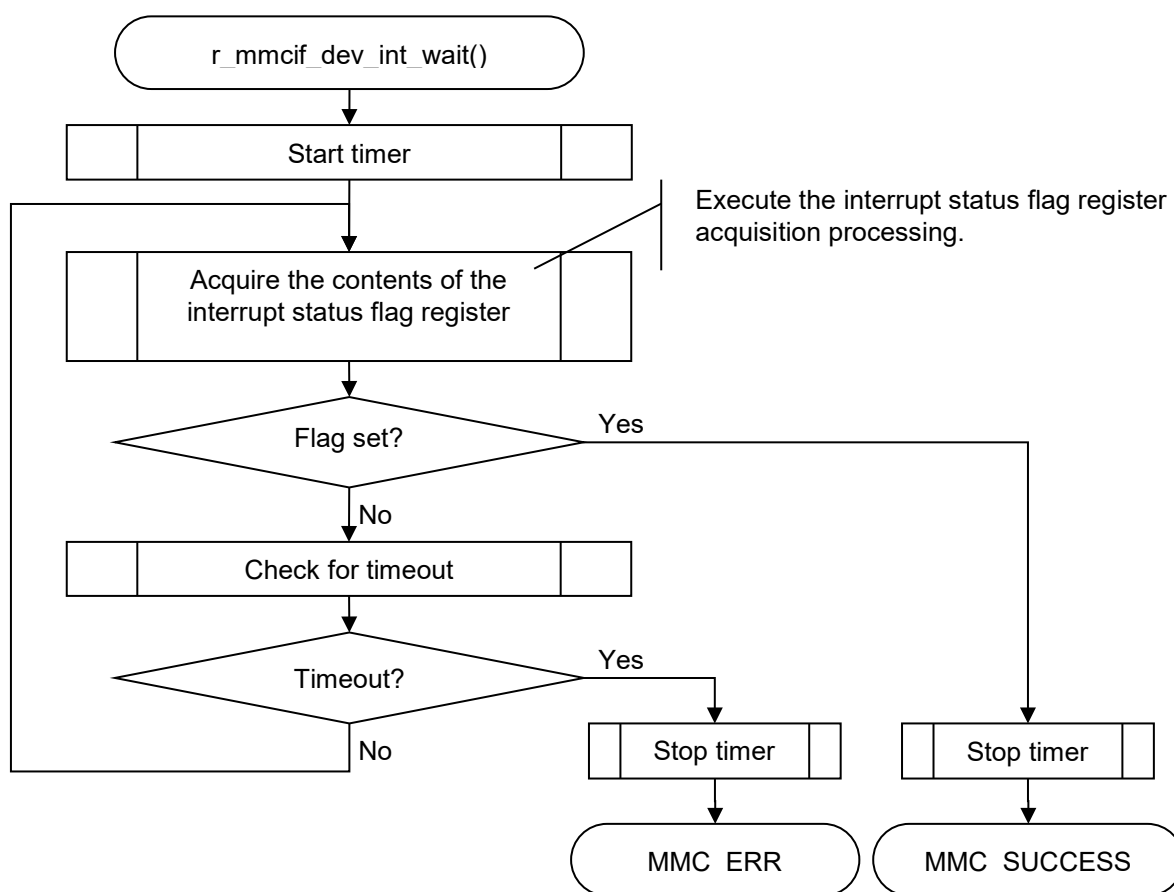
r_mmcif_dev_int_wait()

Start timer

Execute the interrupt status flag register acquisition processing.

Acquire the contents of the interrupt status flag register

Flag set?

Yes

No

Check for timeout

Timeout?

Yes

No

Stop timer

Stop timer

MMC_ERR

MMC_SUCCESS